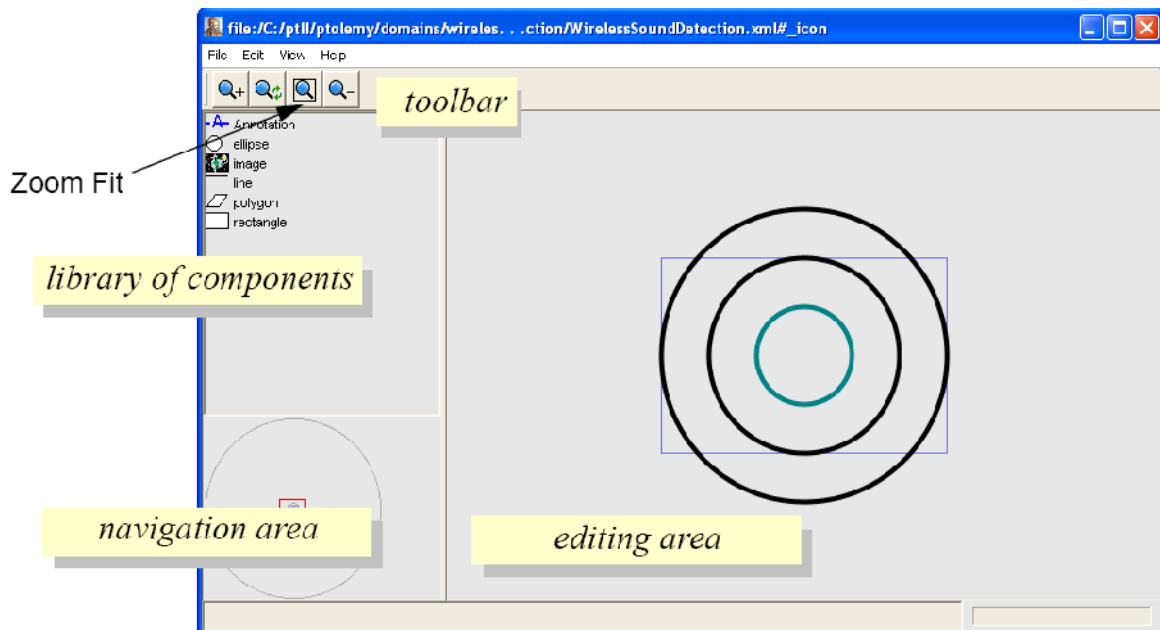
file:/C:/ptII/ptolemy/domains/wireles. . .ction/WirelessSoundDetection.xml#_icon

File Edit View Help

toolbar

Zoom Fit

Annotation
ellipse
image
line
polygon
rectangle

library of components

navigation area

editing area